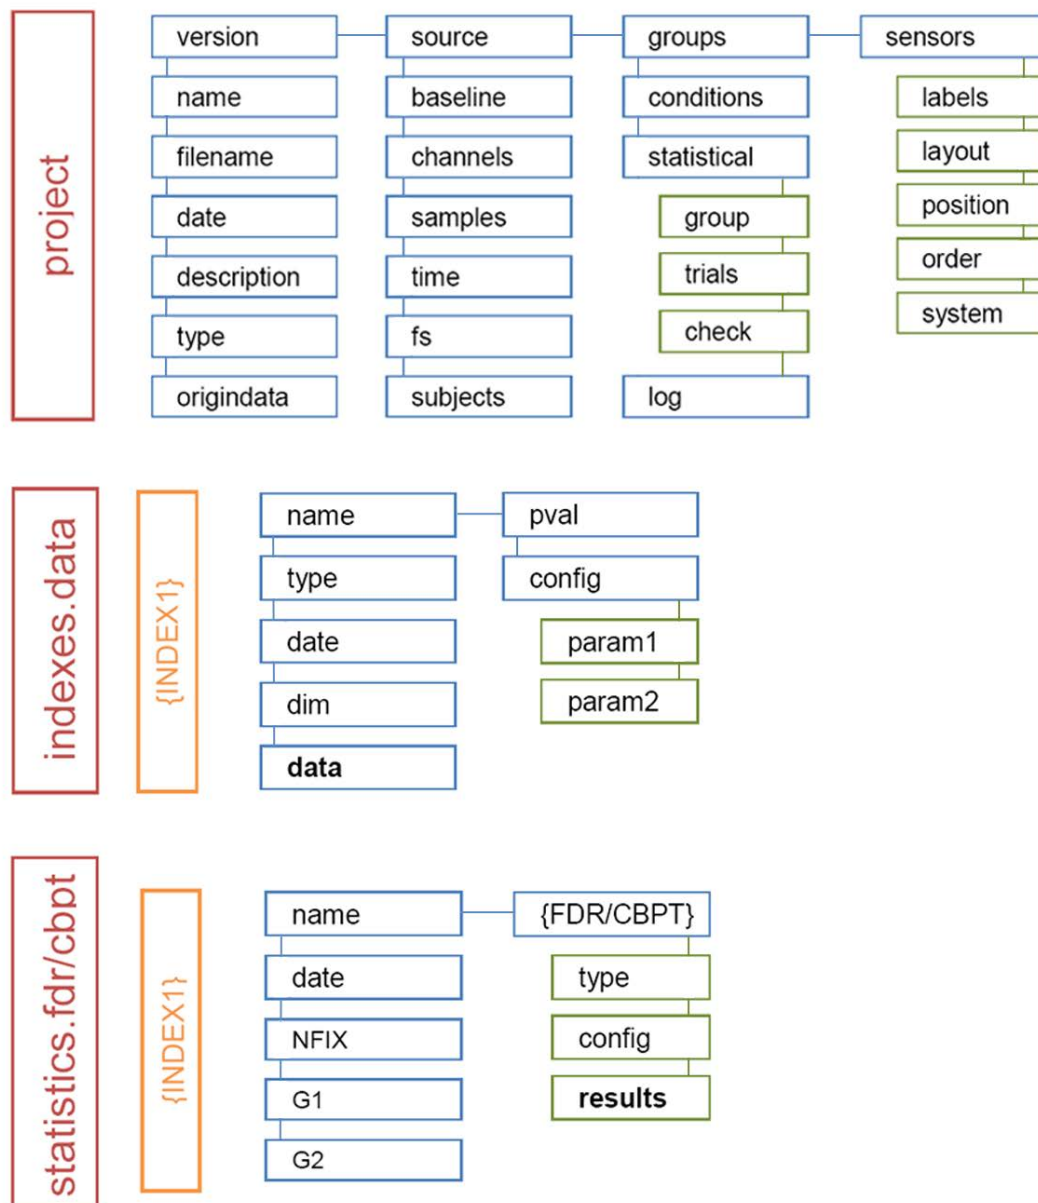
project

version
name
filename
date
description
type
origindata

source
baseline
channels
samples
time
fs
subjects

groups
conditions
statistical
group
trials
check
log

sensors
labels
layout
position
order
system

indexes.data

{INDEX1}

name
type
date
dim
data

pval
config
param1
param2

statistics.fdr/cbpt

{INDEX1}

name
date
NFIX
G1
G2

{FDR/CBPT}
type
config
results